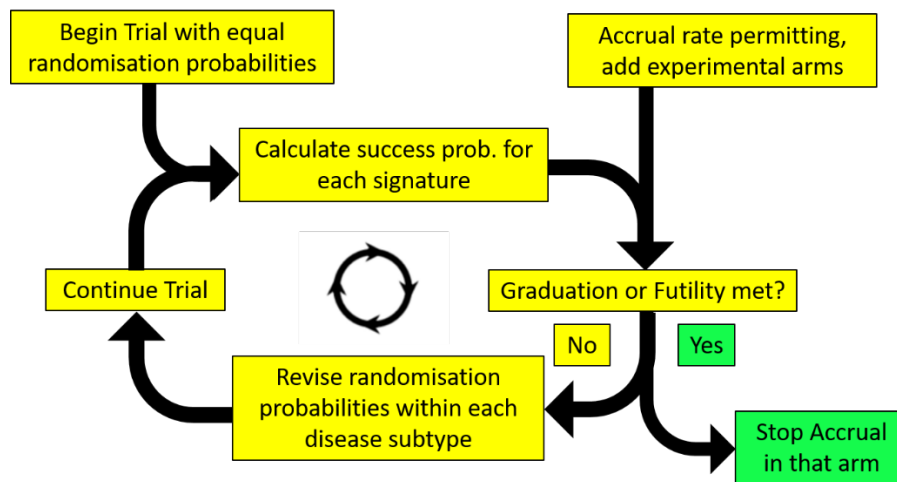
Begin Trial with equal randomisation probabilities

Accrual rate permitting, add experimental arms

Calculate success prob. for each signature

Continue Trial

Graduation or Futility met?

No

Yes

Revise randomisation probabilities within each disease subtype

Stop Accrual in that arm